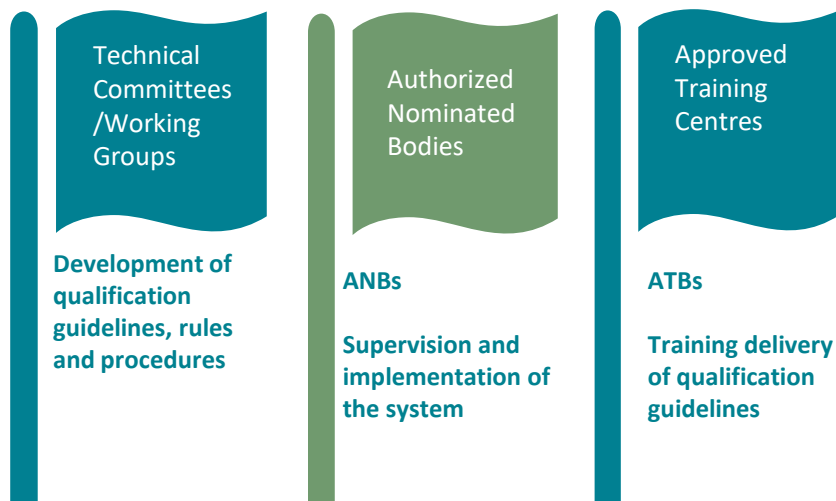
Technical Committees /Working Groups

Development of qualification guidelines, rules and procedures

Authorized Nominated Bodies

ANBs

Supervision and implementation of the system

Approved Training Centres

ATBs

Training delivery of qualification guidelines